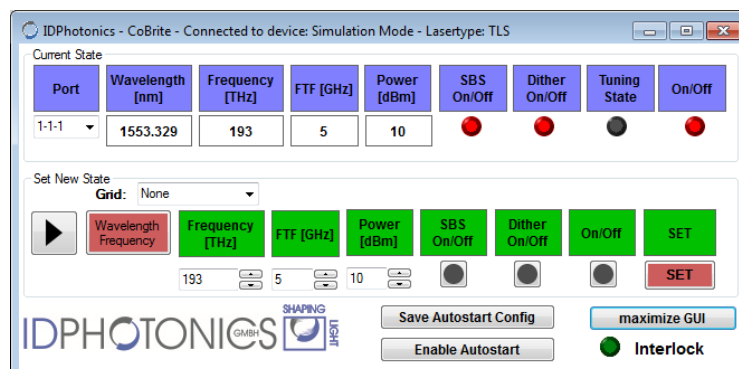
IDPhotonics - CoBrite - Connected to device: Simulation Mode - Lasertype: TLS

Current State

| Port | Wavelength [nm] | Frequency [THz] | FTF [GHz] | Power [dBm] | SBS On/Off | Dither On/Off | Tuning State | On/Off |
|---|---|---|---|---|---|---|---|---|
| 1-1-1 | 1553.329 | 193 | 5 | 10 | | | | |

Set New State
Grid: None

Wavelength Frequency
Frequency [THz] | FTF [GHz] | Power [dBm] | SBS On/Off | Dither On/Off | On/Off | SET
193 | 5 | 10 | SET

IDPHOTONICS GMBH SHAPING LIGHT

Save Autostart Config
Enable Autostart
maximize GUI
Interlock